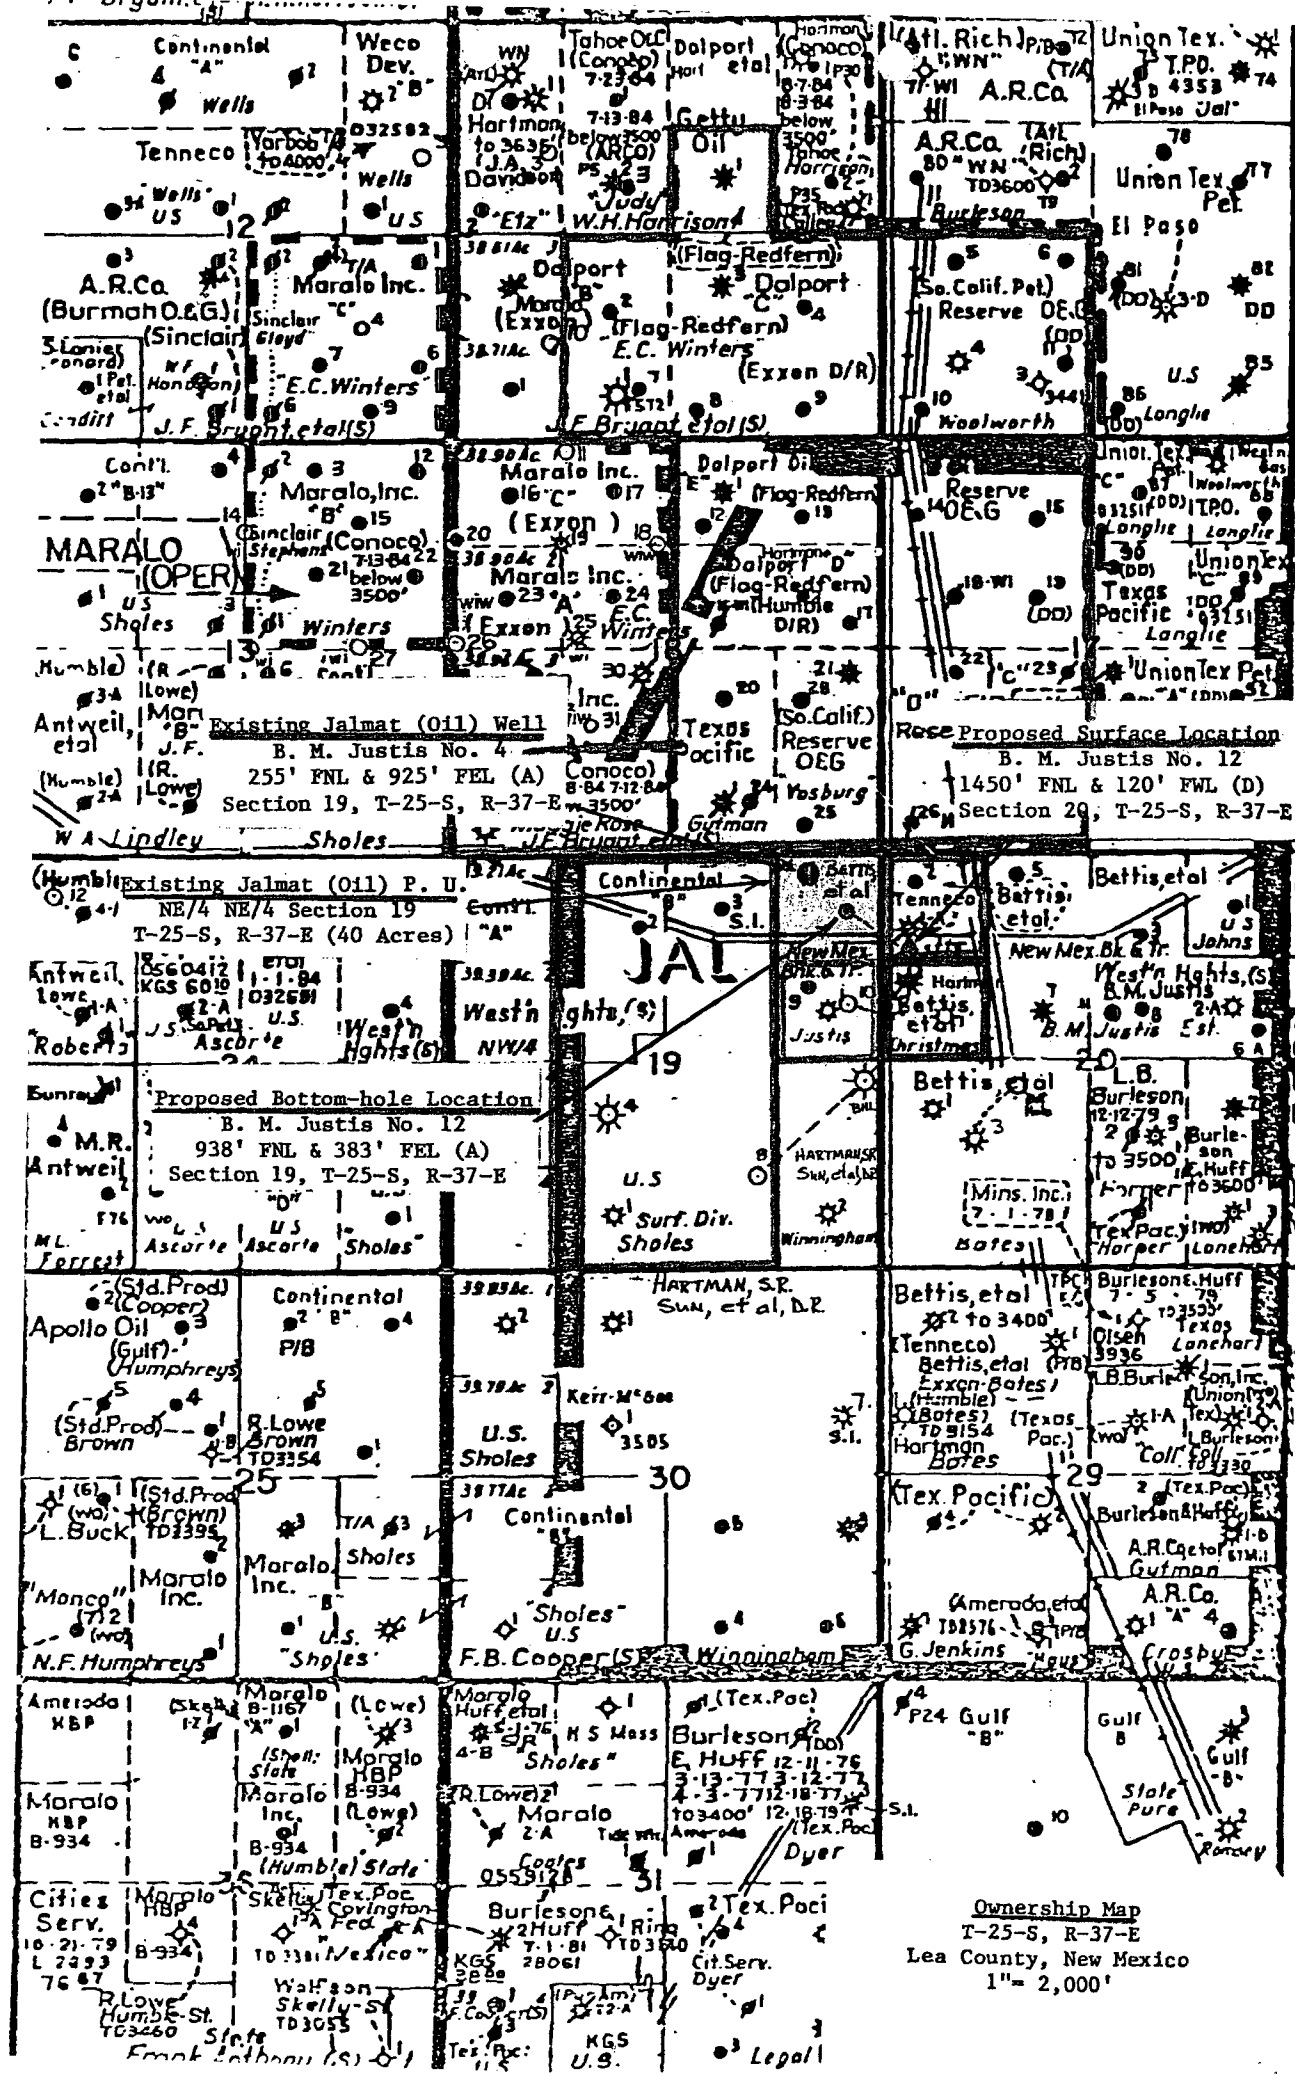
Existing Jalmat (Oil) Well
B. M. Justis No. 4
255' FNL & 925' FEL (A)
Section 19, T-25-S, R-37-E

Proposed Surface Location
B. M. Justis No. 12
1450' FNL & 120' FWL (D)
Section 20, T-25-S, R-37-E

Existing Jalmat (Oil) P. U.
NE/4 NE/4 Section 19
T-25-S, R-37-E (40 Acres)

Proposed Bottom-hole Location
B. M. Justis No. 12
938' FNL & 383' FEL (A)
Section 19, T-25-S, R-37-E

Ownership Map
T-25-S, R-37-E
Lea County, New Mexico
1"= 2,000'

Continental "A" 4 Wells
Weco Dev. "B"
Tenneco Yarbob to 4000' Wells US 12
A.R.Co. (Burmah O.&G.) (Sinclair)
Maralo Inc. "C" Sinclair Floyd
E.C. Winters
J. F. Bryant, etal (S)
Dalport "B" Maralo (Exxon) 10
(Flag-Redfern) Dalport "C" (Flag-Redfern) E.C. Winters (Exxon D/R)
J.F. Bryant etal (S)
Tahoe Oil (Conoco) 7-23-84
Hartman to 3635 (J.A.) Davidson
Dalport etal 7-13-84 below 3500' (ARCO) "Judy" "Elz"
Getty Oil
W.H.Harrison
Hartman (Conoco) 8-7-84 8-3-84 below 3500' Tahoe Harrison
(Atl. Rich) P/B "WN" A.R.Co. (T/A)
A.R.Co. 80 "WN" (Atl. Rich) TD3600 Burleson
Union Tex. T.P.O. 4353 El Paso "Jal"
Union Tex. Pet. El Paso
(So. Calif. Pet.) Reserve OE.G. (DD) Woolworth
U.S Langlie
Cont'l. "B-13"
MARALO (OPER)
U S Sholes
Maralo, Inc. "B" 15 Sinclair Stephens (Conoco) 7-13-84 below 3500'
Winters 13
Maralo Inc. 16 "C" 17 (Exxon) 18
Maralo Inc. 23 "A" 25 (Exxon) E.C. Winters
Dalport Oil "E" (Flag-Redfern)
Hartman Dalport "D" (Flag-Redfern) (Humble D/R)
Reserve OE.G
(DD)
Union Tex Pet. "C" (DD) T.P.O. Langlie
Texas Pacific Langlie
Union Tex Pet.
Humble Lowe Antweil, etal
Mon "B" J.F. (R. Lowe)
(Humble)
Inc.
Texas Pacific
(So.Calif.) Reserve OEG Yosburg
Conoco 8-84 7-12-84 3500'
Gutman
Rose
W A Lindley Sholes
J.F.Bryant etal
(Humble)
Cont'l. "A"
Continental "B" S.I.
JAL
Bettis etal
Tenneco
Bettis etal
Bettis, etal U S Johns
New Mex. Bk & Tr.
New Mex. Bk & Tr.
Antweil Lowe
0560412 KGS 6010
ETOI 1-1-84 032681 U.S. Ascorte 24
West'n Hghts (S)
West'n Hghts,(S) NW/4
19
Justis
Hartman Bettis, etal Christmas
B.M. Justis
West'n Hghts,(S) B.M.Justis Est.
20
Roberts
Sunray
M.R. Antweil
M.L. Forrest
U S Ascorte
U S Ascorte
Sholes "D"
U.S Surf. Div. Sholes
HARTMAN S.R. Sun, etal D.R.
Winningham
Bettis, etal
Mins. Inc. 7-1-78
Bates
L.B. Burleson 12-12-79 to 3500
Burleson E.Huff to 3600
Farmer
Tex Pac (WO)
Harper Lanehart
(Std.Prod) (Cooper)
Apollo Oil (Gulf) (Humphreys)
(Std.Prod) Brown
Continental "B" P/B
R.Lowe Brown TD3354
25
Hartman, S.R. Sun, et al, D.R.
U.S. Sholes
Kerr-McGee 3505
30
Bettis, etal to 3400' (Tenneco)
Bettis, etal (P/B) Exxon-Bates (Humble) (Bates) TD 9154 Hartman Bates (Texas Pac.)
S.I.
Burleson & Huff TD3535 Olsen 3936 Lanehart
L.B.Burleson Inc. (Union Tex)
Coll Coll TD3330
29
(Tex. Pacific)
(Tex.Pac) Burleson & Huff
A.R.Co etal Gutman
A.R.Co. "A"
Crosby
L.Buck
(Std.Prod) (Brown) TD3395
"Monco" (wo)
N.F. Humphreys
Maralo Inc.
Maralo Inc. "B"
T/A Sholes
U.S. "Sholes"
Continental "B"
"Sholes" U.S
F.B.Cooper(S) Winningham
(Amerada, etal) TD2576 G.Jenkins
Amerada HBP
Maralo HBP B-934
(Skelly) "A"
Maralo B-1167 "A"
(Shell) State
Maralo Inc. B-934
(Humble) State
(Lowe) Maralo HBP B-934 (Lowe)
Maralo Huff etal 5-1-76 4-B
H S Moss "Sholes"
(R.Lowe) Maralo 2-A
Coates 0559128
31
(Tex.Pac) Burleson E. Huff 12-11-76 3-13-77 3-12-77 4-3-77 12-18-77 to 3400' 12-18-79
Amerada (Tex. Pac) Dyer
S.I.
P24 Gulf "B"
Gulf B
Gulf "B"
State Pure
Ramsey
Cities Serv. 10-21-79 L 2493 7667
Maralo HBP B-934
R.Lowe Humble-St. TD3260
Skelly Tex.Pac. Covington "A" Fed. "A" TD 3381 Mexico
Wolfson Skelly-St TD3053
State
Frank Anthony (S)
Burleson & Huff 7-1-81 28061
Ring TD3600
KGS 28e
(Pan Am) F. Cooper(S)
Tex.Pac. U.S.
KGS U.S.
Tex. Pac
Cit.Serv. Dyer
Legal